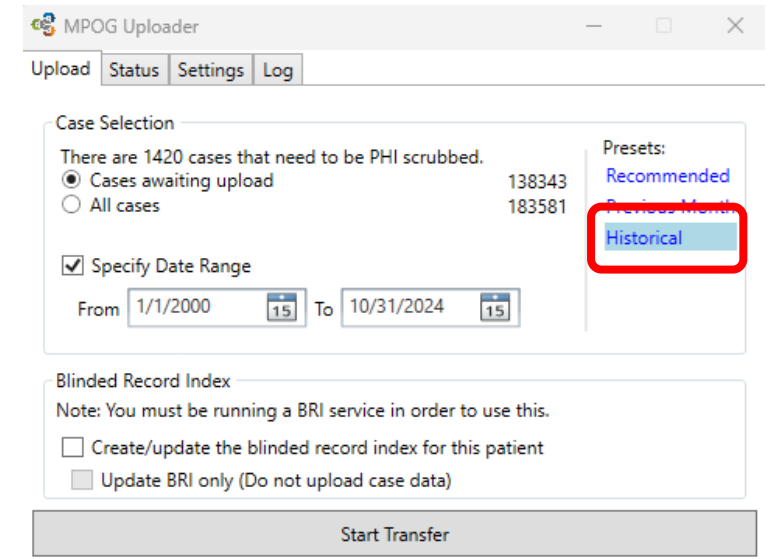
MPOG Uploader

Upload Status Settings Log

Case Selection

There are 1420 cases that need to be PHI scrubbed.

Cases awaiting upload 138343

All cases 183581

Specify Date Range

From 1/1/2000 15 To 10/31/2024 15

Presets:

Recommended

Previous Month

Historical

Blinded Record Index

Note: You must be running a BRI service in order to use this.

Create/update the blinded record index for this patient

Update BRI only (Do not upload case data)

Start Transfer